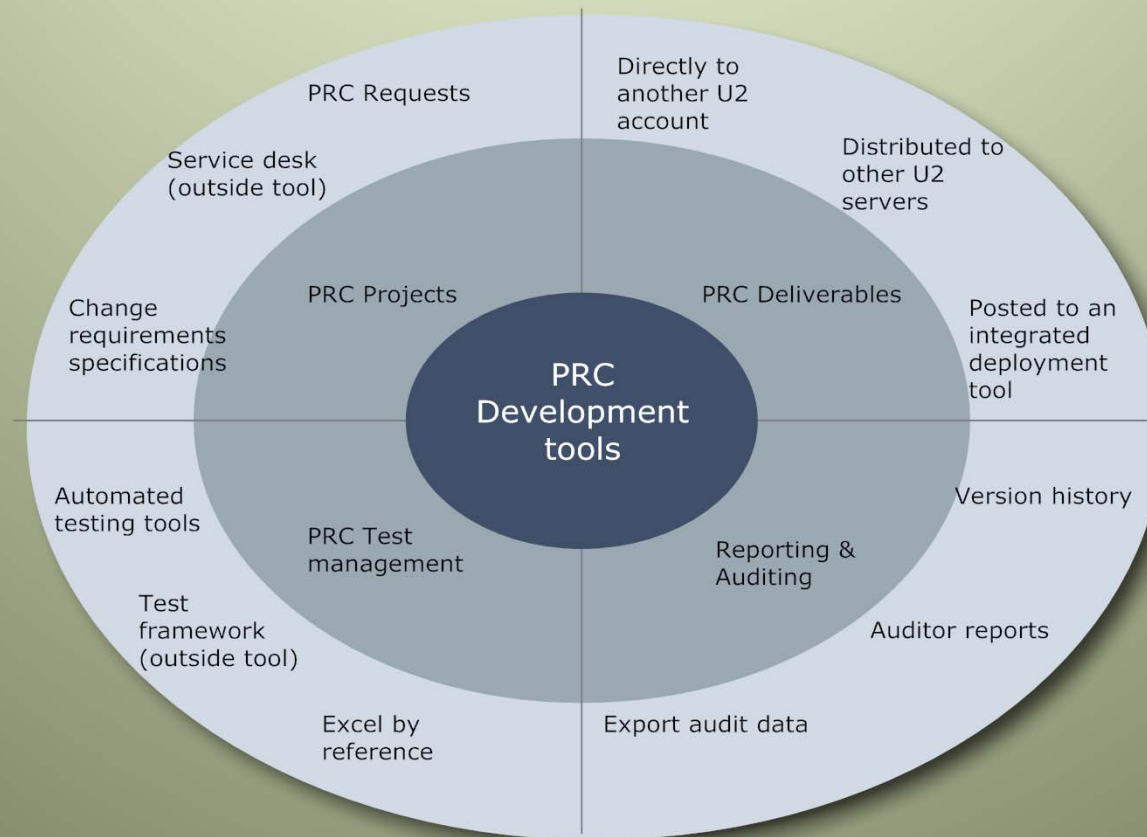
PRC Development tools

PRC Projects

PRC Requests

Service desk (outside tool)

Change requirements specifications

PRC Deliverables

Directly to another U2 account

Distributed to other U2 servers

Posted to an integrated deployment tool

PRC Test management

Automated testing tools

Test framework (outside tool)

Excel by reference

Reporting & Auditing

Version history

Auditor reports

Export audit data